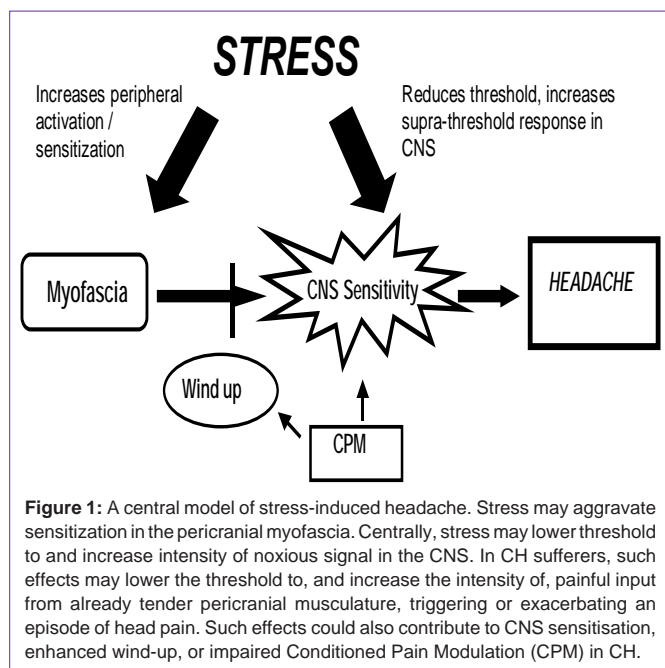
STRESS

Increases peripheral activation / sensitization

Reduces threshold, increases supra-threshold response in CNS

Myofascia

CNS Sensitivity

HEADACHE

Wind up

CPM

**Figure 1:** A central model of stress-induced headache. Stress may aggravate sensitization in the pericranial myofascia. Centrally, stress may lower threshold to and increase intensity of noxious signal in the CNS. In CH sufferers, such effects may lower the threshold to, and increase the intensity of, painful input from already tender pericranial musculature, triggering or exacerbating an episode of head pain. Such effects could also contribute to CNS sensitisation, enhanced wind-up, or impaired Conditioned Pain Modulation (CPM) in CH.